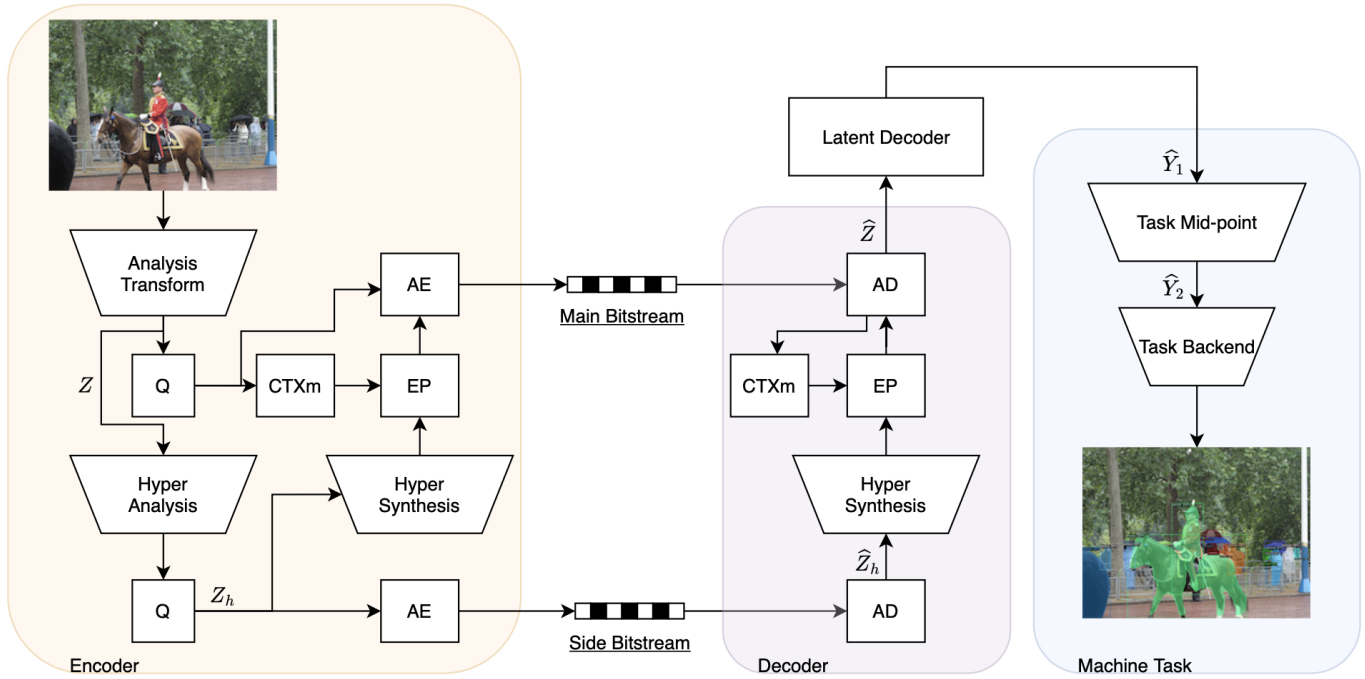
Analysis Transform

$Z$

Q

CTXm

AE

EP

Hyper Analysis

Hyper Synthesis

Q

$Z_h$

AE

Encoder

Main Bitstream

Side Bitstream

Latent Decoder

$\widehat{Z}$

AD

CTXm

EP

Hyper Synthesis

$\widehat{Z}_h$

AD

Decoder

$\widehat{Y}_1$

Task Mid-point

$\widehat{Y}_2$

Task Backend

Machine Task